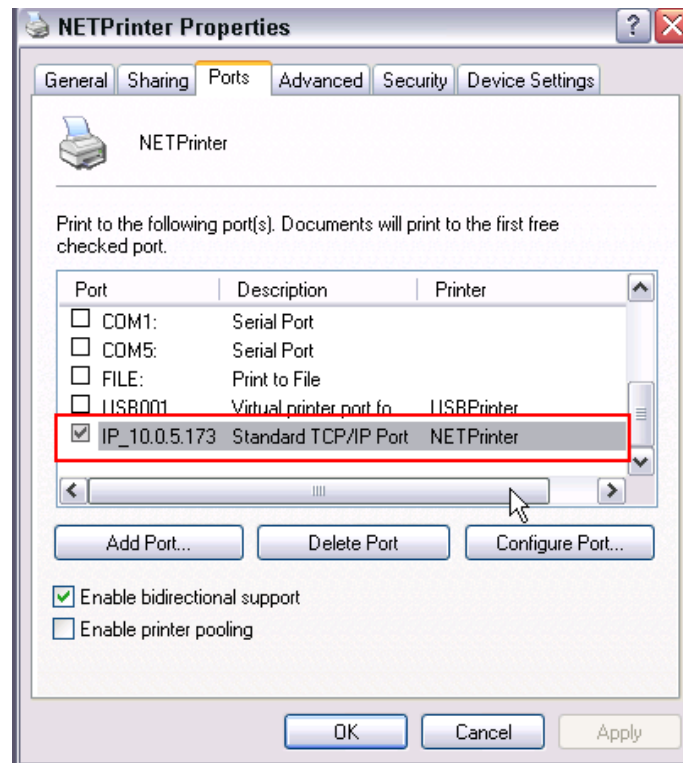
NETPrinter Properties

General | Sharing | Ports | Advanced | Security | Device Settings

NETPrinter

Print to the following port(s). Documents will print to the first free checked port.

| Port | Description | Printer |
|---|---|---|
| COM1: | Serial Port | |
| COM5: | Serial Port | |
| FILE: | Print to File | |
| USB001 | Virtual printer port fo... | USBPrinter |
| IP_10.0.5.173 | Standard TCP/IP Port | NETPrinter |

Add Port... | Delete Port | Configure Port...

Enable bidirectional support

Enable printer pooling

OK | Cancel | Apply